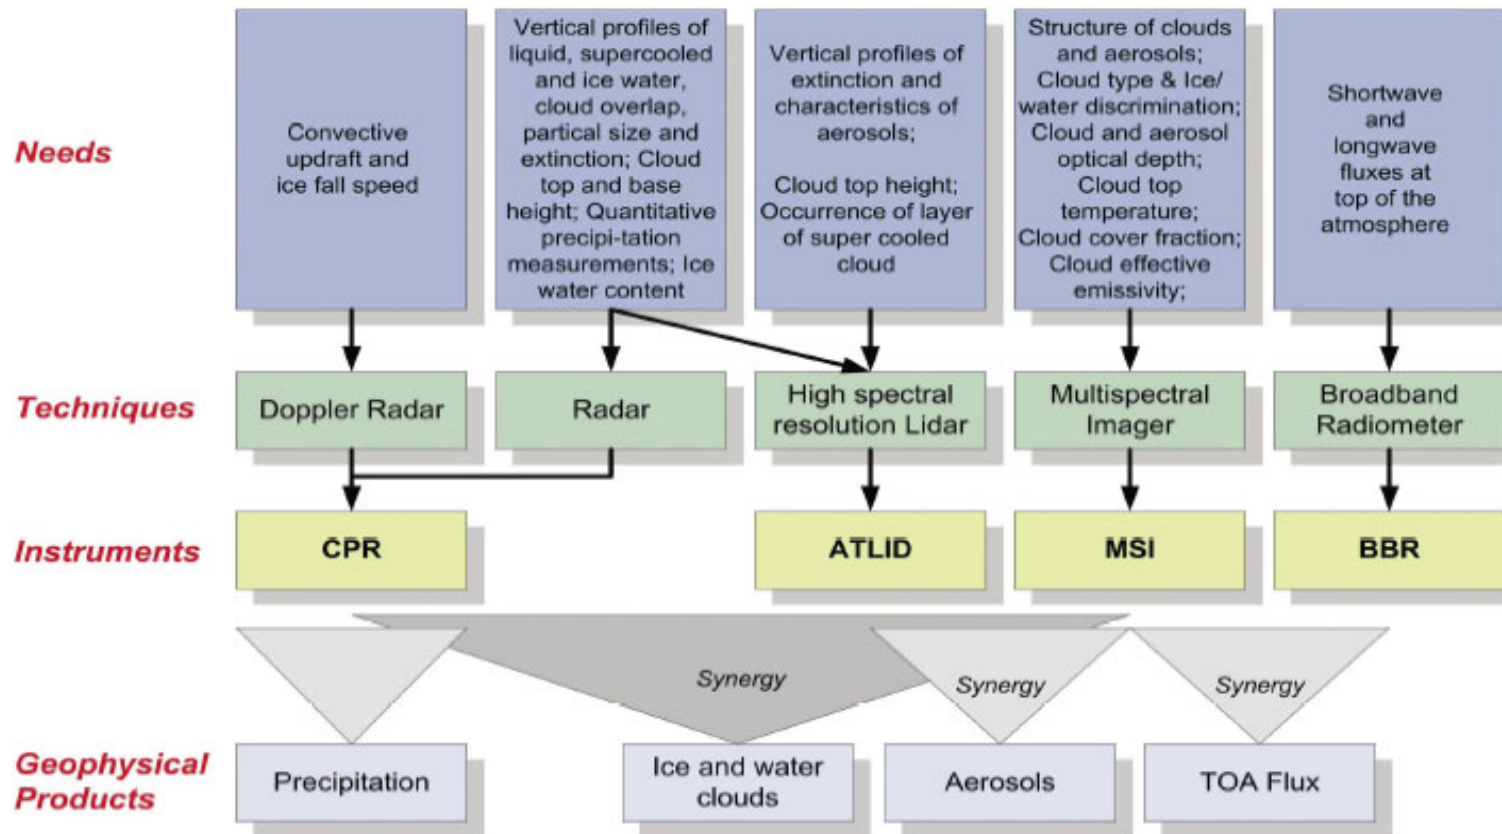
Needs

Convective updraft and ice fall speed

Vertical profiles of liquid, supercooled and ice water, cloud overlap, partical size and extinction; Cloud top and base height; Quantitative precipi-tation measurements; Ice water content

Vertical profiles of extinction and characteristics of aerosols;

Cloud top height; Occurrence of layer of super cooled cloud

Structure of clouds and aerosols; Cloud type & Ice/ water discrimination; Cloud and aerosol optical depth; Cloud top temperature; Cloud cover fraction; Cloud effective emissivity;

Shortwave and longwave fluxes at top of the atmosphere

Techniques

Doppler Radar

Radar

High spectral resolution Lidar

Multispectral Imager

Broadband Radiometer

Instruments

CPR

ATLID

MSI

BBR

Synergy

Synergy

Synergy

Geophysical Products

Precipitation

Ice and water clouds

Aerosols

TOA Flux